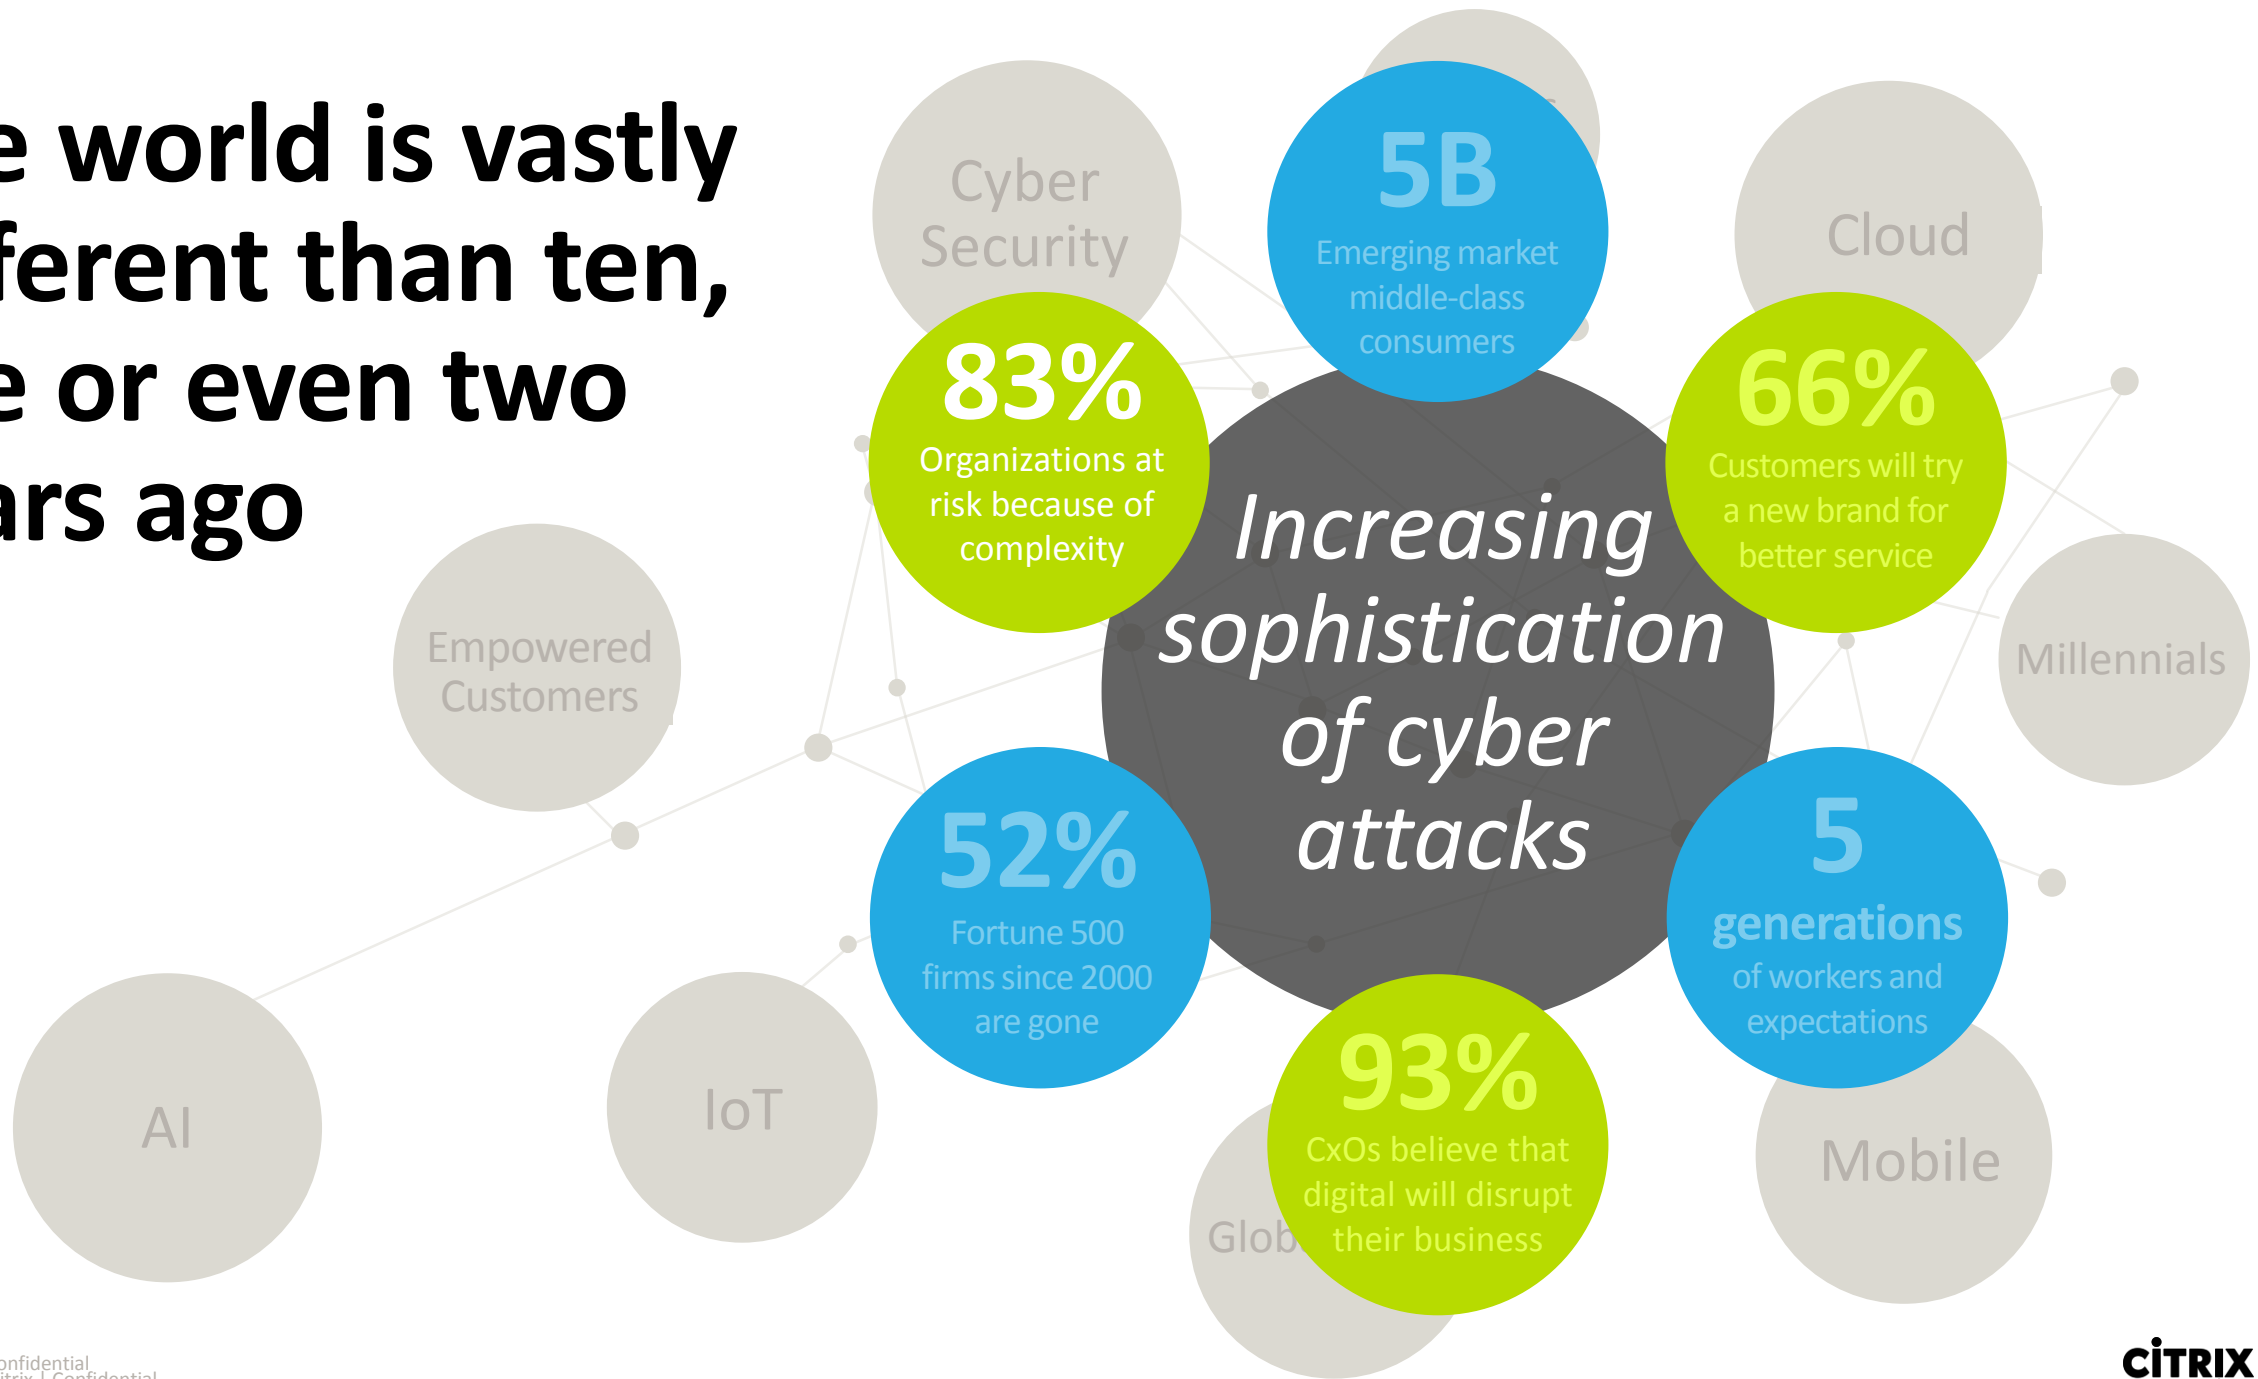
e world is vastly
ferent than ten,
e or even two
ars ago

Cyber Security

5B
Emerging market middle-class consumers

Cloud

83%
Organizations at risk because of complexity

66%
Customers will try a new brand for better service

Increasing sophistication of cyber attacks

Empowered Customers

Millennials

52%
Fortune 500 firms since 2000 are gone

5
generations of workers and expectations

AI

IoT

Glob

93%
CxOs believe that digital will disrupt their business

Mobile

onfidential
itrix | Confidential

CiTRIX